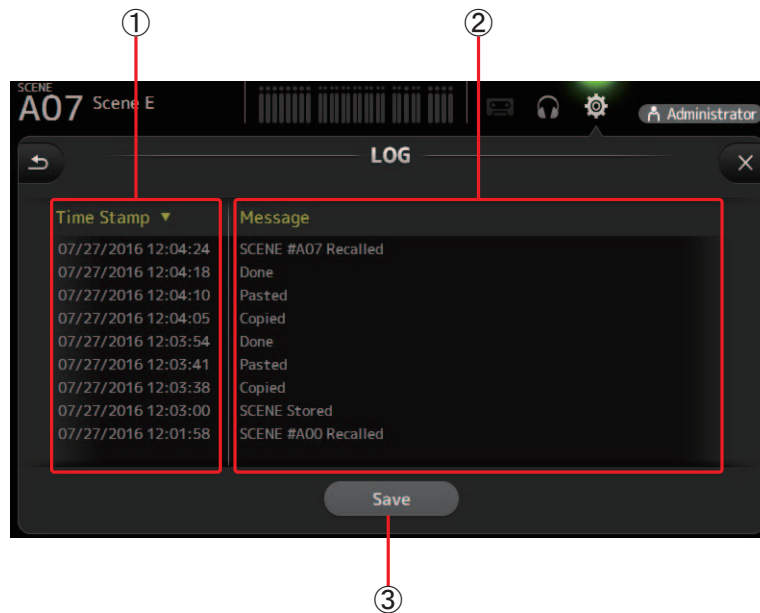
①

②

SCENE
A07 Scene E

Administrator

LOG

| Time Stamp ▼ | Message |
|---|---|
| 07/27/2016 12:04:24 | SCENE #A07 Recalled |
| 07/27/2016 12:04:18 | Done |
| 07/27/2016 12:04:10 | Pasted |
| 07/27/2016 12:04:05 | Copied |
| 07/27/2016 12:03:54 | Done |
| 07/27/2016 12:03:41 | Pasted |
| 07/27/2016 12:03:38 | Copied |
| 07/27/2016 12:03:00 | SCENE Stored |
| 07/27/2016 12:01:58 | SCENE #A00 Recalled |

Save

③